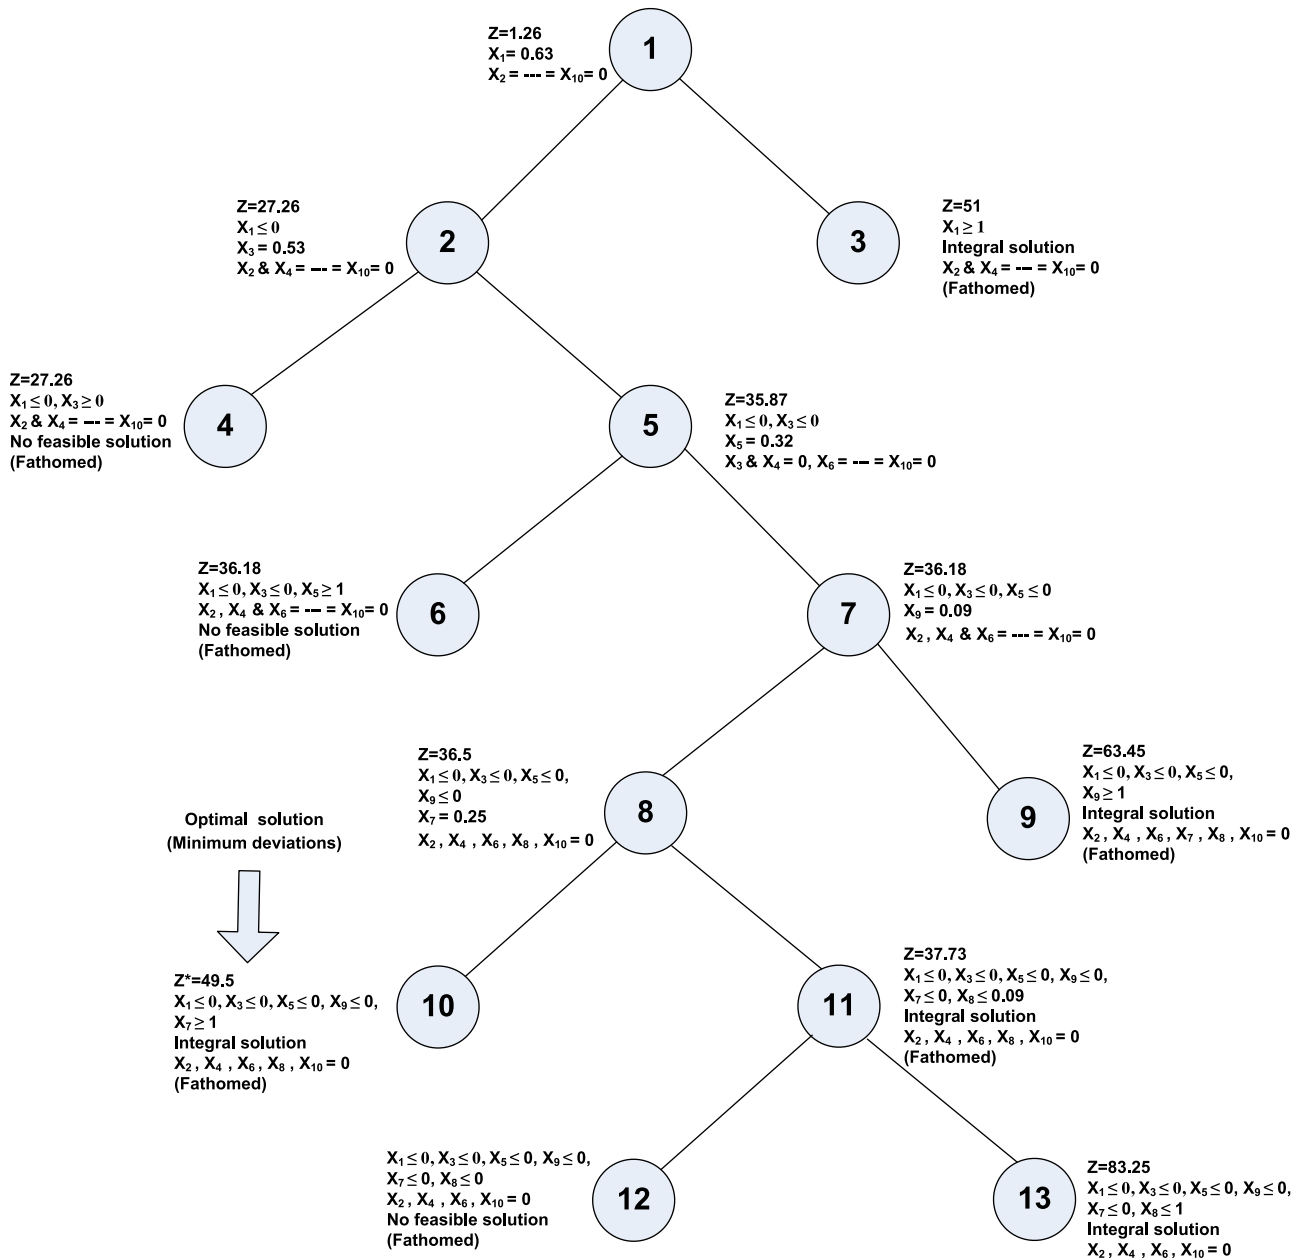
Z=1.26
$X_1$= 0.63
$X_2$ = --- = $X_{10}$= 0

1

Z=27.26
$X_1 \leq 0$
$X_3$ = 0.53
$X_2$ & $X_4$ = --- = $X_{10}$= 0

2

3

Z=51
$X_1 \geq 1$
Integral solution
$X_2$ & $X_4$ = --- = $X_{10}$= 0
(Fathomed)

Z=27.26
$X_1 \leq 0$, $X_3 \geq 0$
$X_2$ & $X_4$ = --- = $X_{10}$= 0
No feasible solution
(Fathomed)

4

5

Z=35.87
$X_1 \leq 0$, $X_3 \leq 0$
$X_5$ = 0.32
$X_3$ & $X_4$ = 0, $X_6$ = --- = $X_{10}$= 0

Z=36.18
$X_1 \leq 0$, $X_3 \leq 0$, $X_5 \geq 1$
$X_2$ , $X_4$ & $X_6$ = --- = $X_{10}$= 0
No feasible solution
(Fathomed)

6

7

Z=36.18
$X_1 \leq 0$, $X_3 \leq 0$, $X_5 \leq 0$
$X_9$ = 0.09
$X_2$ , $X_4$ & $X_6$ = --- = $X_{10}$= 0

Z=36.5
$X_1 \leq 0$, $X_3 \leq 0$, $X_5 \leq 0$,
$X_9 \leq 0$
$X_7$ = 0.25
$X_2$ , $X_4$ , $X_6$, $X_8$ , $X_{10}$ = 0

8

Optimal solution
(Minimum deviations)

9

Z=63.45
$X_1 \leq 0$, $X_3 \leq 0$, $X_5 \leq 0$,
$X_9 \geq 1$
Integral solution
$X_2$ , $X_4$ , $X_6$, $X_7$ , $X_8$ , $X_{10}$ = 0
(Fathomed)

Z*=49.5
$X_1 \leq 0$, $X_3 \leq 0$, $X_5 \leq 0$, $X_9 \leq 0$,
$X_7 \geq 1$
Integral solution
$X_2$ , $X_4$ , $X_6$, $X_8$ , $X_{10}$ = 0
(Fathomed)

10

11

Z=37.73
$X_1 \leq 0$, $X_3 \leq 0$, $X_5 \leq 0$, $X_9 \leq 0$,
$X_7 \leq 0$, $X_8 \leq 0.09$
Integral solution
$X_2$ , $X_4$ , $X_6$, $X_8$ , $X_{10}$ = 0
(Fathomed)

$X_1 \leq 0$, $X_3 \leq 0$, $X_5 \leq 0$, $X_9 \leq 0$,
$X_7 \leq 0$, $X_8 \leq 0$
$X_2$ , $X_4$ , $X_6$, $X_{10}$ = 0
No feasible solution
(Fathomed)

12

13

Z=83.25
$X_1 \leq 0$, $X_3 \leq 0$, $X_5 \leq 0$, $X_9 \leq 0$,
$X_7 \leq 0$, $X_8 \leq 1$
Integral solution
$X_2$ , $X_4$ , $X_6$, $X_{10}$ = 0